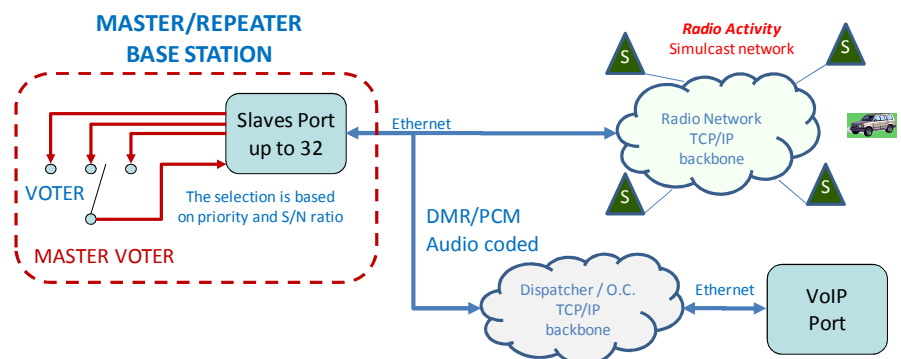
MASTER/REPEATER
BASE STATION

Slaves Port
up to 32

VOTER

The selection is based on priority and S/N ratio

MASTER VOTER

Ethernet

Radio Activity
Simulcast network

S

S

Radio Network
TCP/IP
backbone

S

S

DMR/PCM
Audio coded

Dispatcher / O.C.
TCP/IP
backbone

Ethernet

VoIP
Port